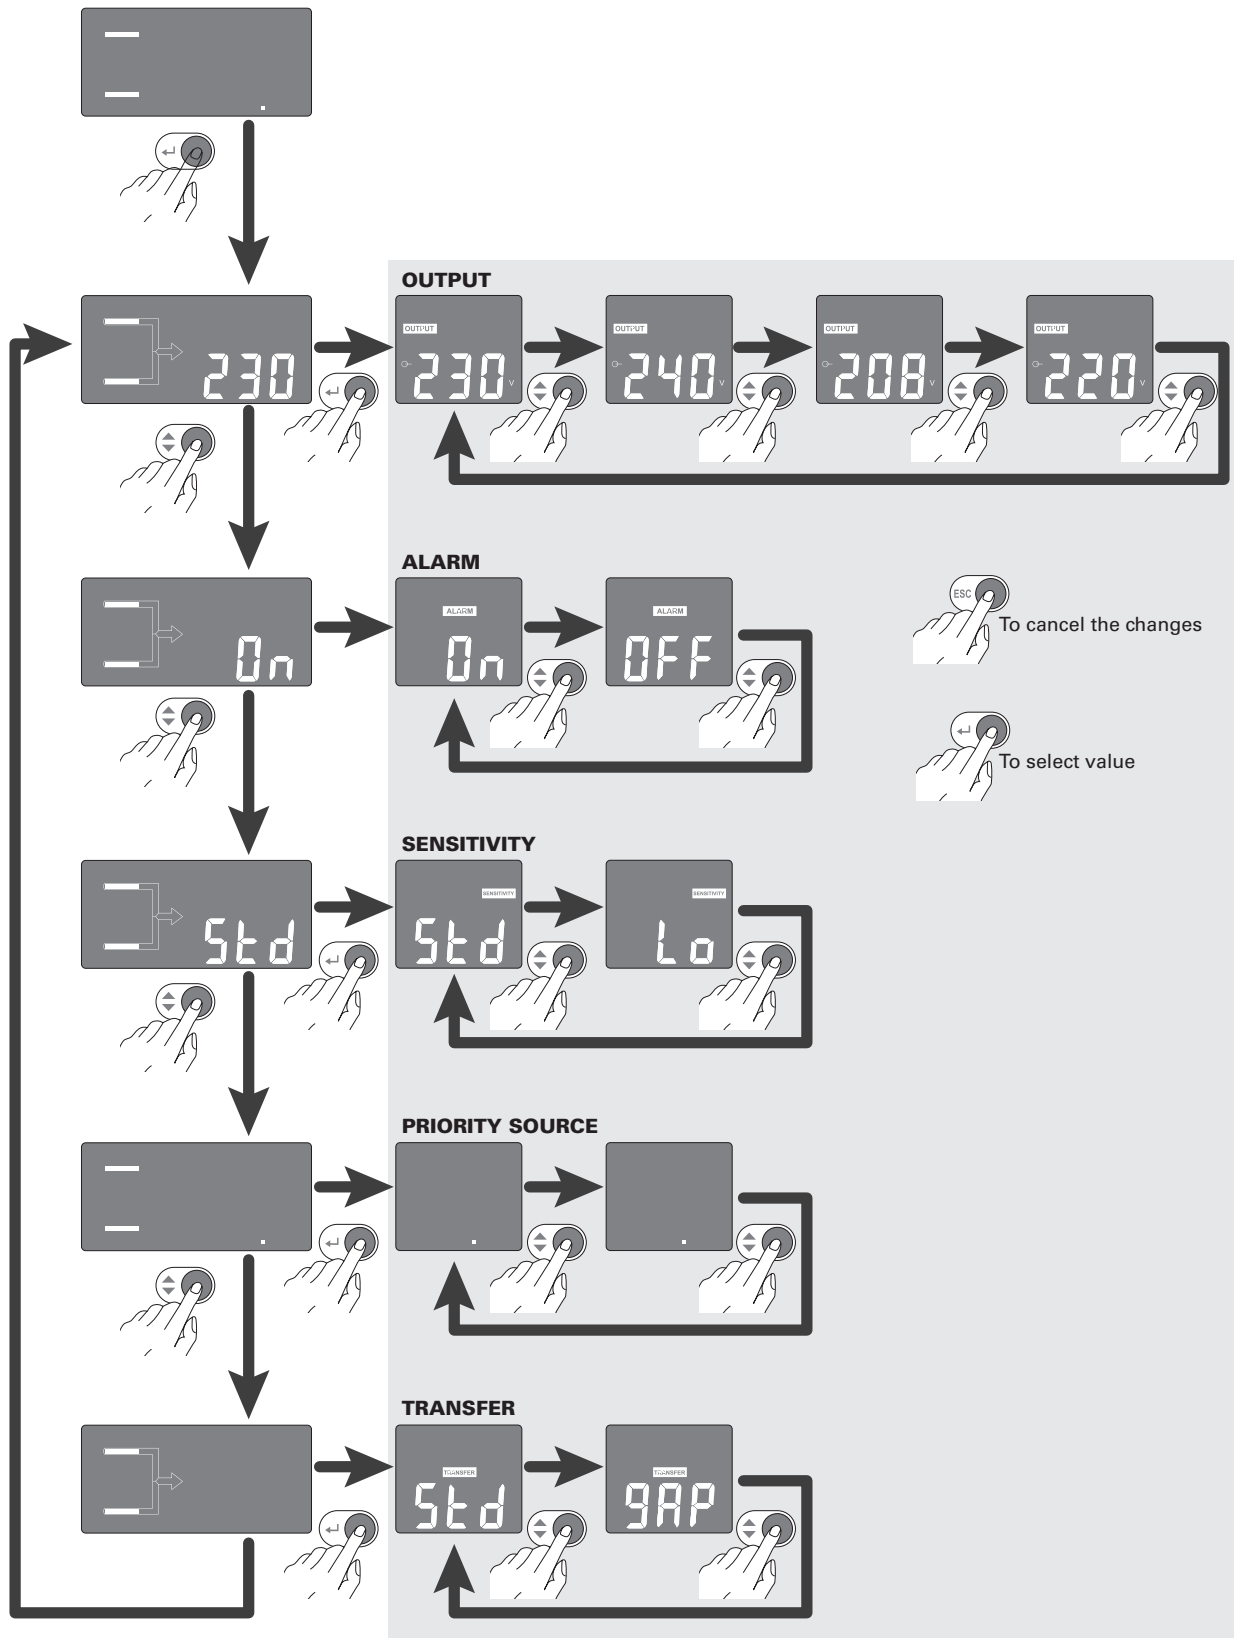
230

OUTPUT

OUTPUT
230 V

OUTPUT
240 V

OUTPUT
208 V

OUTPUT
220 V

On

ALARM

ALARM
On

ALARM
OFF

ESC
To cancel the changes

To select value

Std

SENSITIVITY

SENSITIVITY
Std

SENSITIVITY
Lo

PRIORITY SOURCE

TRANSFER

TRANSFER
Std

TRANSFER
9AP